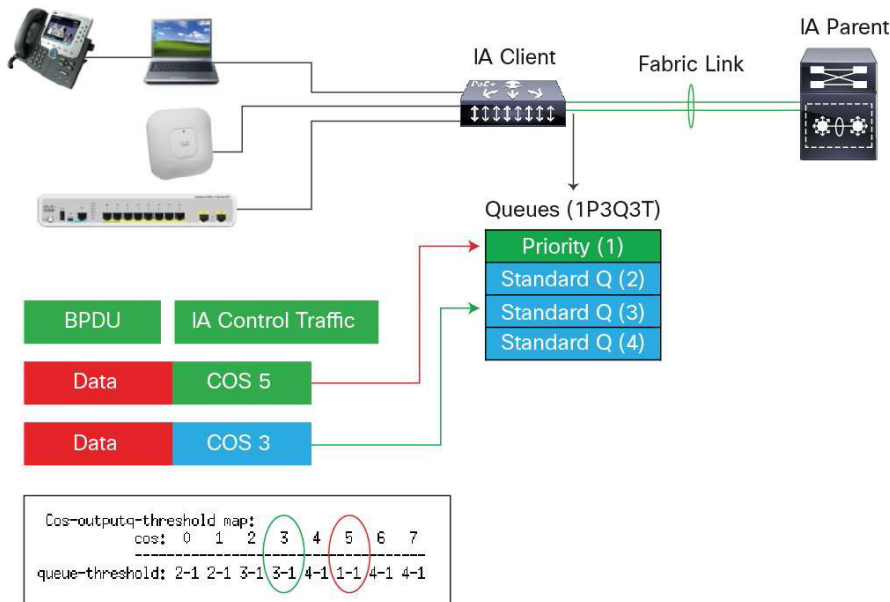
IA Parent

IA Client

Fabric Link

PoE+

Queues (1P3Q3T)

Priority (1)
Standard Q (2)
Standard Q (3)
Standard Q (4)

BPDU

IA Control Traffic

Data

COS 5

Data

COS 3

Cos-outputq-threshold map:
cos: 0 1 2 3 4 5 6 7
------------------------------------
queue-threshold: 2-1 2-1 3-1 3-1 4-1 1-1 4-1 4-1